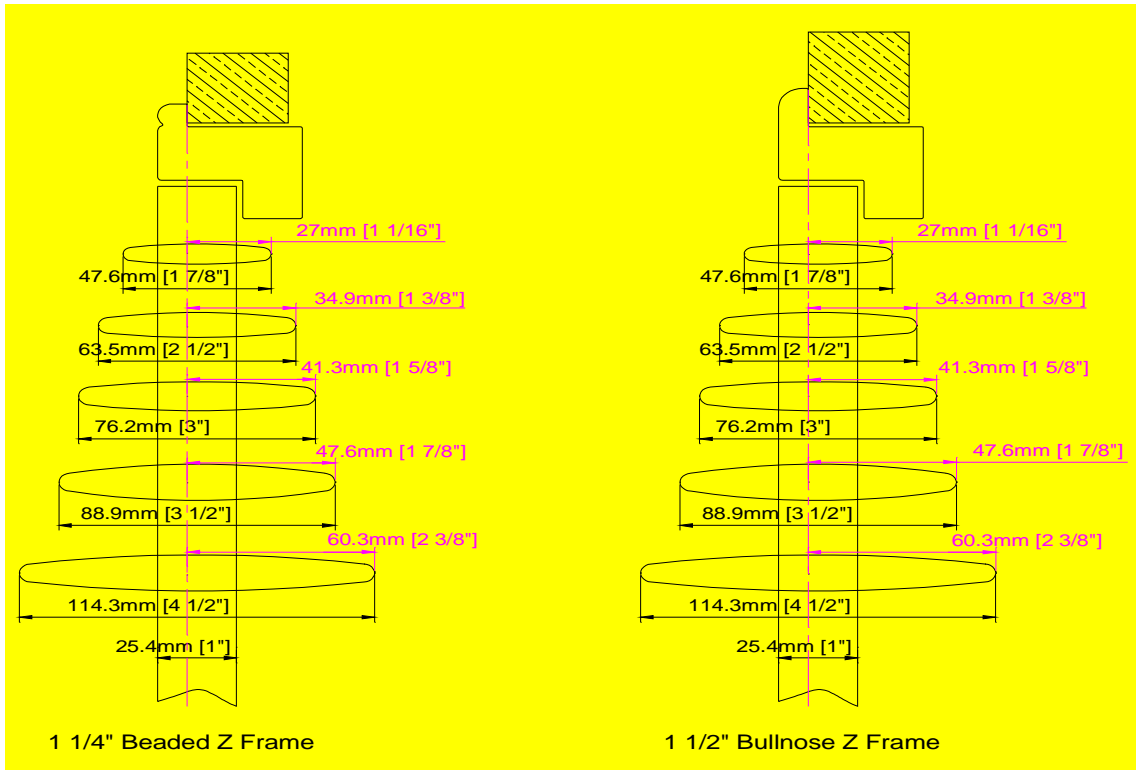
27mm [1 1/16"]
47.6mm [1 7/8"]
34.9mm [1 3/8"]
63.5mm [2 1/2"]
41.3mm [1 5/8"]
76.2mm [3"]
47.6mm [1 7/8"]
88.9mm [3 1/2"]
60.3mm [2 3/8"]
114.3mm [4 1/2"]
25.4mm [1"]

1 1/4" Beaded Z Frame

27mm [1 1/16"]
47.6mm [1 7/8"]
34.9mm [1 3/8"]
63.5mm [2 1/2"]
41.3mm [1 5/8"]
76.2mm [3"]
47.6mm [1 7/8"]
88.9mm [3 1/2"]
60.3mm [2 3/8"]
114.3mm [4 1/2"]
25.4mm [1"]

1 1/2" Bullnose Z Frame